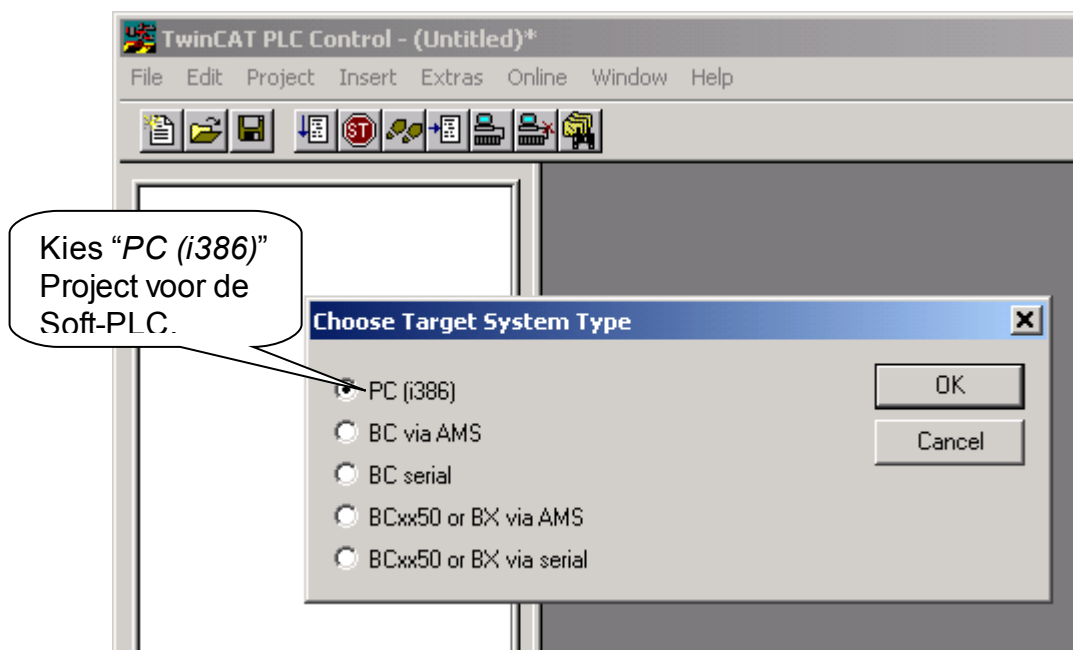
TwinCAT PLC Control - (Untitled)*

File Edit Project Insert Extras Online Window Help

Kies "*PC (i386)*" Project voor de Soft-PLC.

Choose Target System Type

PC (i386)
BC via AMS
BC serial
BCxx50 or BX via AMS
BCxx50 or BX via serial

OK
Cancel